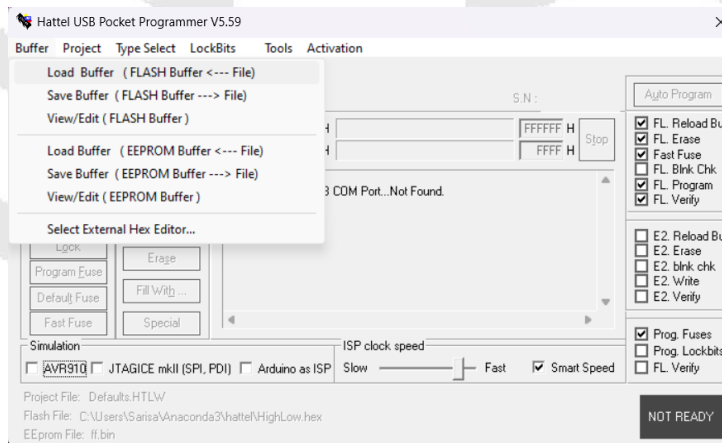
Hattel USB Pocket Programmer V5.59

×

Buffer Project Type Select LockBits Tools Activation

Load Buffer ( FLASH Buffer <--- File)
Save Buffer ( FLASH Buffer ---> File)
View/Edit ( FLASH Buffer )

Load Buffer ( EEPROM Buffer <--- File)
Save Buffer ( EEPROM Buffer ---> File)
View/Edit ( EEPROM Buffer )

Select External Hex Editor...

S.N :

H
H

FFFFFF H
FFFF H

Stop

B COM Port...Not Found.

Lock
Erase
Program Fuse
Fill With ...
Default Fuse
Fast Fuse
Special

Auto Program

FL. Reload Bu
FL. Erase
Fast Fuse
FL. Blnk Chk
FL. Program
FL. Verify

E2. Reload Bu
E2. Erase
E2. blnk chk
E2. Write
E2. Verify

Prog. Fuses
Prog. Lockbits
FL. Verify

Simulation
AVR910 JTAGICE mkII (SPI, PDI) Arduino as ISP

ISP clock speed
Slow Fast Smart Speed

Project File: Defaults.HTLW
Flash File: C:\Users\Sarisa\Anaconda3\hattel\HighLow.hex
EEprom File: ff.bin

NOT READY